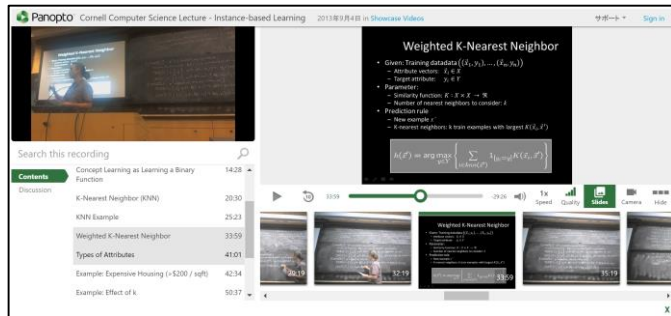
Panopto Cornell Computer Science Lecture - Instance-based Learning 2013年9月4日 in Showcase Videos サポート Sign in

Weighted K-Nearest Neighbor

- Given: Training datadata $((\vec{x}_1, y_1), \ldots, (\vec{x}_n, y_n))$
  - Attribute vectors: $\vec{x}_i \in X$
  - Target attribute: $y_i \in Y$
- Parameter:
  - Similarity function: $K : X \times X \rightarrow \Re$
  - Number of nearest neighbors to consider: $k$
- Prediction rule
  - New example $\vec{x}'$
  - K-nearest neighbors: k train examples with largest $K(\vec{x}_i, \vec{x}')$

$h(\vec{x}') = \arg\max_{y \in Y} \left\{ \sum_{i \in knn(\vec{x}')} 1_{[y_i = y]} K(\vec{x}_i, \vec{x}') \right\}$

Search this recording

Contents
Discussion

| | |
|---|---|
| Concept Learning as Learning a Binary Function | 14:28 |
| K-Nearest Neighbor (KNN) | 20:30 |
| KNN Example | 25:23 |
| Weighted K-Nearest Neighbor | 33:59 |
| Types of Attributes | 41:01 |
| Example: Expensive Housing (>$200 / sqft) | 42:34 |
| Example: Effect of k | 50:37 |

33:59 -29:26 1x Speed Quality Slides Camera Hide

20:19 32:19 33:59 35:19

Weighted K-Nearest Neighbor

X